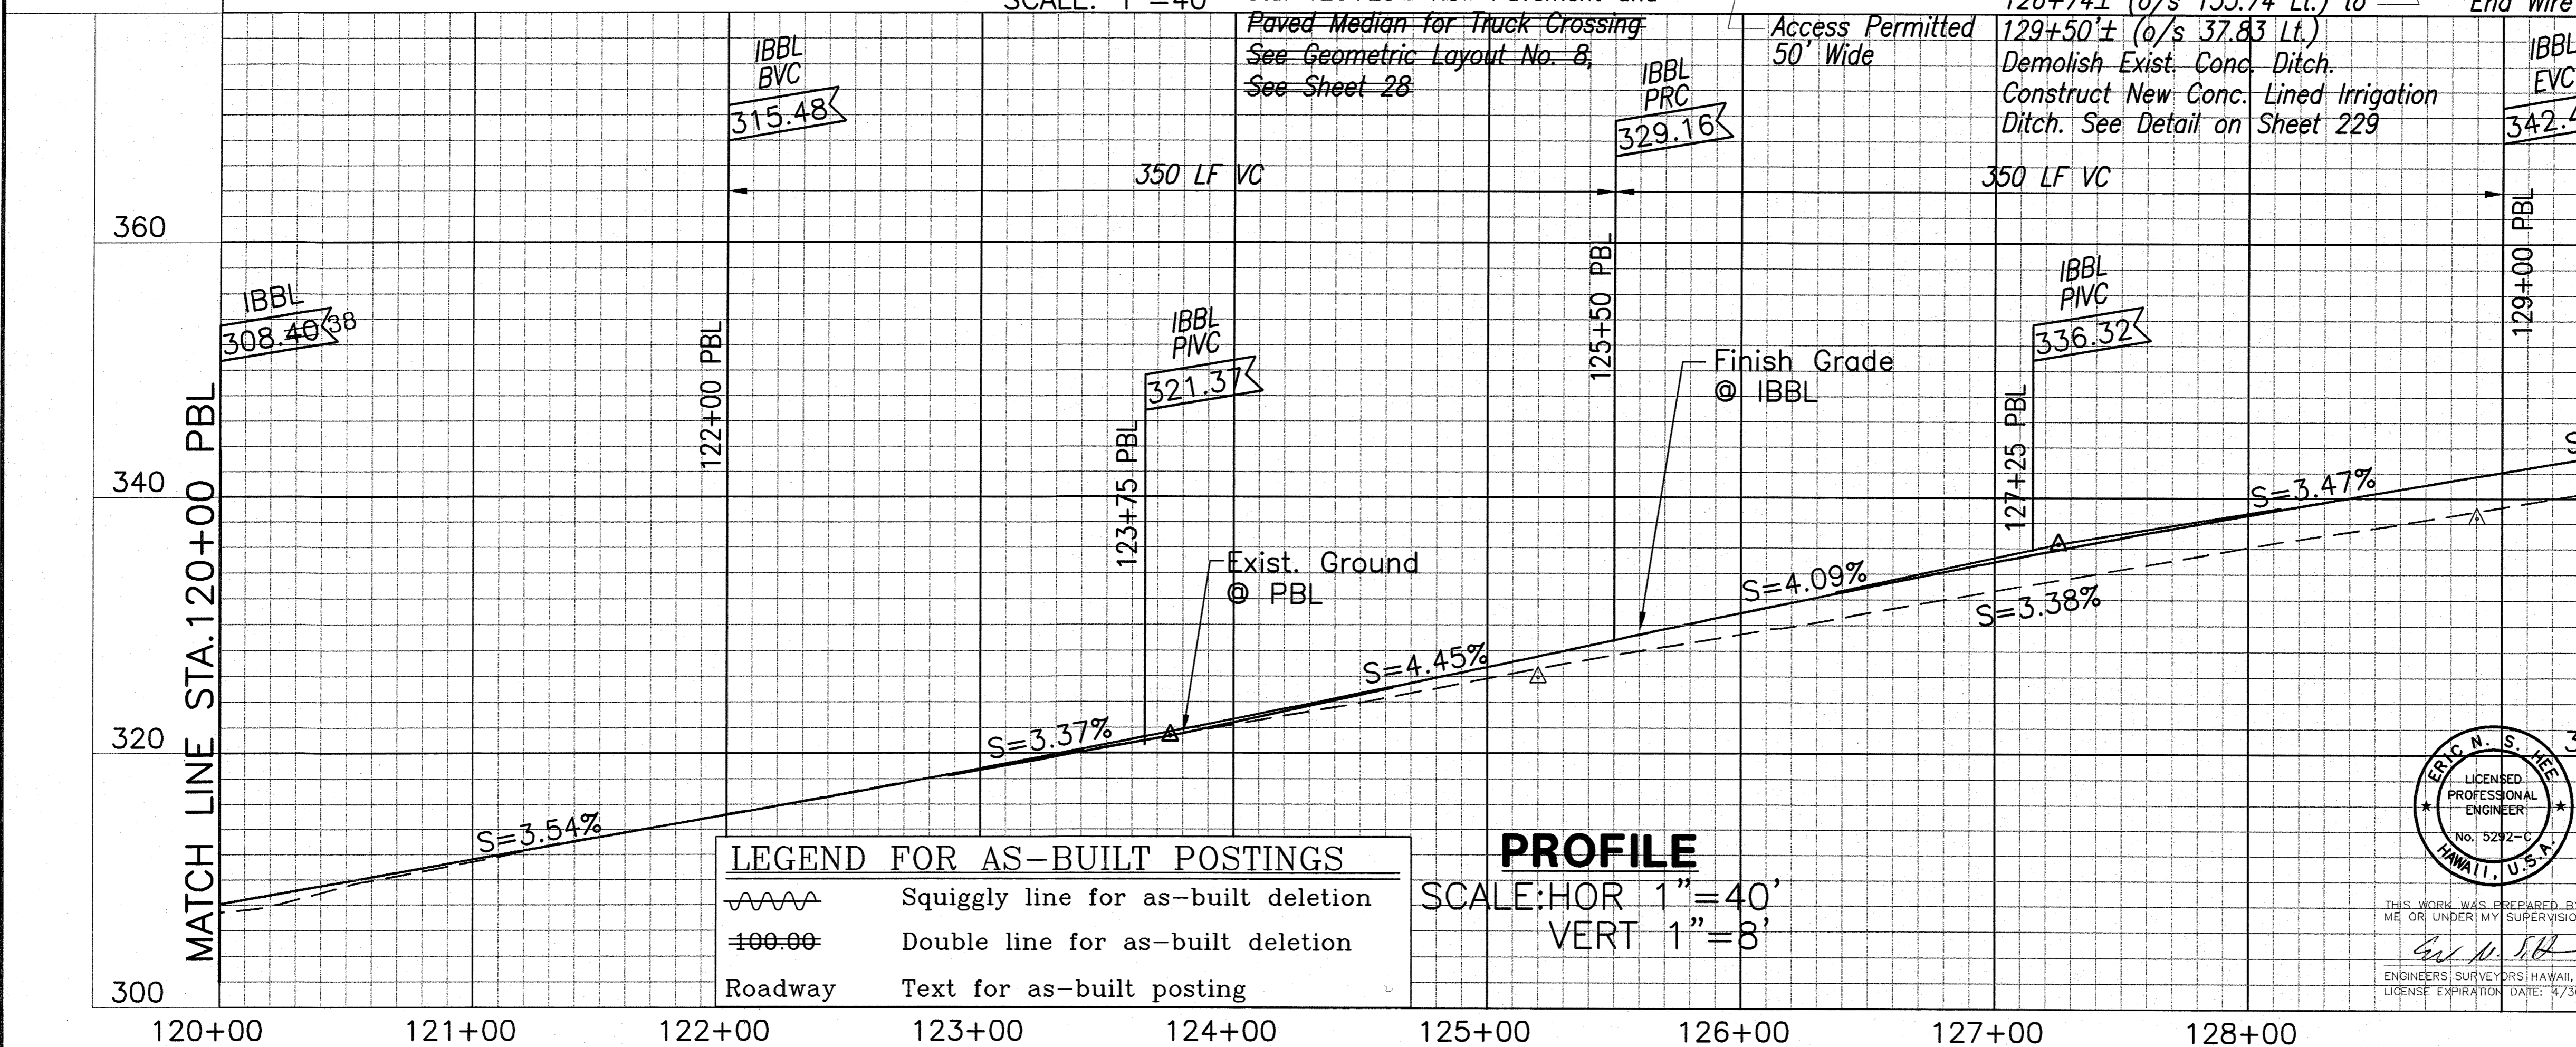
SCALE: 1"=40'

Paved Median for Truck Crossing
See Geometric Layout No. 8,
See Sheet 28

Access Permitted
50' Wide

126+41± (o/s 155.74 Lt.) to
129+50'± (o/s 37.83 Lt.)
Demolish Exist. Conc. Ditch.
Construct New Conc. Lined Irrigation
Ditch. See Detail on Sheet 229

End Wire

IBBL
BVC
315.48

IBBL
PRC
329.16

IBBL
EVC
342.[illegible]

350 LF VC

350 LF VC

360

IBBL
308.40 38

122+00 PBL

IBBL
PIVC
321.37

125+50 PBL

IBBL
PIVC
336.32

129+00 PBL

Finish Grade
@ IBBL

123+75 PBL

127+25 PBL

340

S=3.47%

Exist. Ground
@ PBL

S=4.09%

S=3.38%

S=4.45%

S=3.37%

320

MATCH LINE STA.120+00 PBL

S=3.54%

LEGEND FOR AS-BUILT POSTINGS

| | |
|---|---|
| | Squiggly line for as-built deletion |
| 100.00 | Double line for as-built deletion |
| Roadway | Text for as-built posting |

PROFILE
SCALE:HOR 1"=40'
VERT 1"=8'

ERIC N. S. HEE
LICENSED PROFESSIONAL ENGINEER
No. 5292-C
HAWAII, U.S.A.

THIS WORK WAS PREPARED BY ME OR UNDER MY SUPERVISIO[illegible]

ENGINEERS SURVEYORS HAWAII, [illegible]
LICENSE EXPIRATION DATE: 4/3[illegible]

300

120+00
121+00
122+00
123+00
124+00
125+00
126+00
127+00
128+00